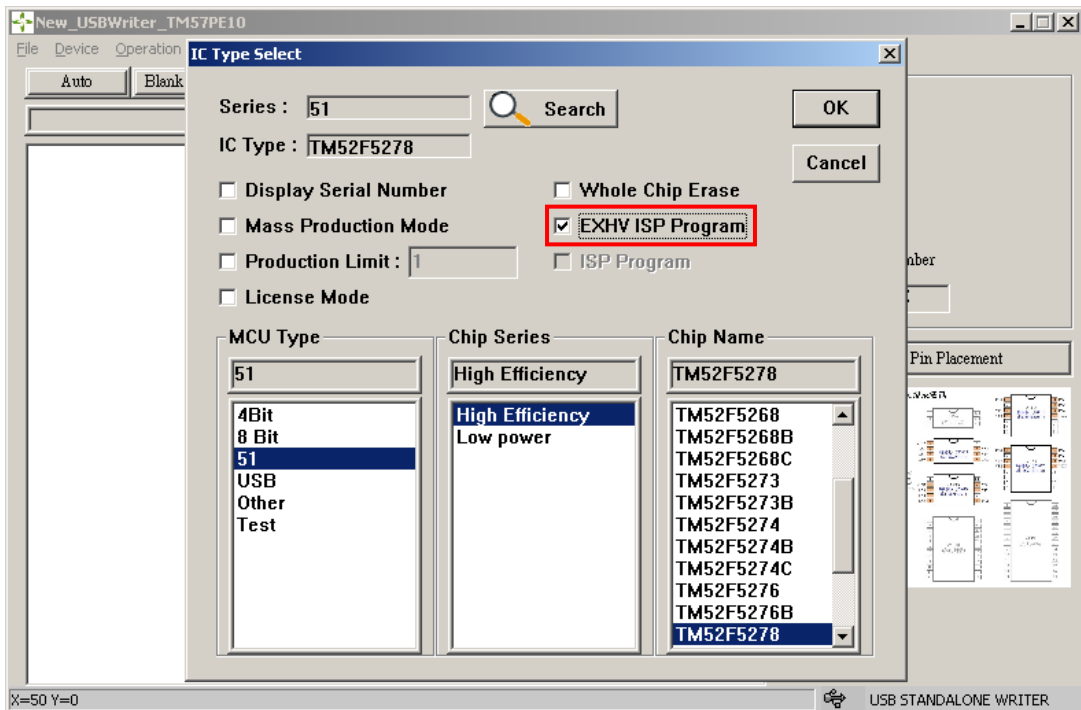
New_USBWriter_TM57PE10

File Device Operation

Auto Blank

IC Type Select

Series : 51

Search

OK

IC Type : TM52F5278

Cancel

Display Serial Number

Whole Chip Erase

Mass Production Mode

EXHV ISP Program

Production Limit : 1

ISP Program

License Mode

mber

Pin Placement

MCU Type

51

4Bit
8 Bit
51
USB
Other
Test

Chip Series

High Efficiency

High Efficiency
Low power

Chip Name

TM52F5278

TM52F5268
TM52F5268B
TM52F5268C
TM52F5273
TM52F5273B
TM52F5274
TM52F5274B
TM52F5274C
TM52F5276
TM52F5276B
TM52F5278

X=50 Y=0

USB STANDALONE WRITER